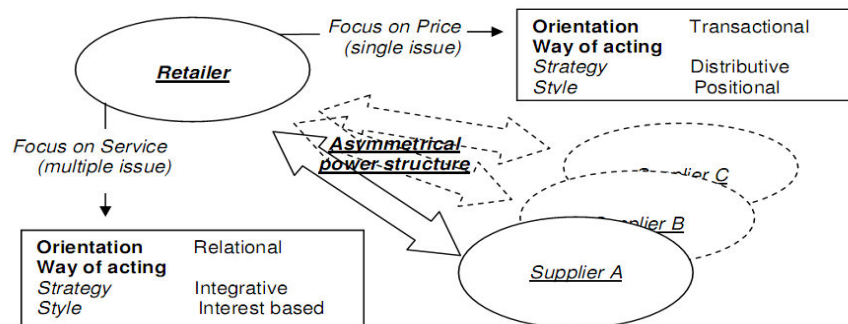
Focus on Price (single issue)

Retailer

| Orientation | Transactional |
|---|---|
| Way of acting | |
| Strategy | Distributive |
| Style | Positional |

Asymmetrical power structure

Focus on Service (multiple issue)

Supplier C

Supplier B

Supplier A

| Orientation | Relational |
|---|---|
| Way of acting | |
| Strategy | Integrative |
| Style | Interest based |